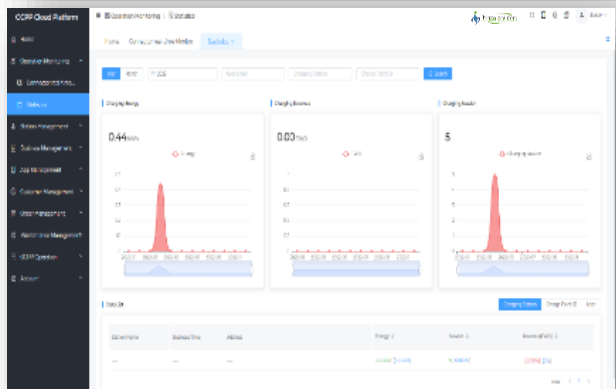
OCPP Cloud Platform

Home
Operation Monitoring
Connector Monitoring
Statistics
Station Management
Business Management
App Management
Customer Management
User Management
Maintenance Management
OCPP Operation
Account

Operation Monitoring / Statistics

Home   Connector Monitor   Statistics ×

Search

Charging Energy
0.44 kWh
Energy

Charging Revenue
0.00 THB
Total

Charging Session
5
Charging Session

Details

Charging Statistic   Charge Point ID   Date

| Station Name | Business Time | Address | Energy | Session | Revenue |
|---|---|---|---|---|---|
| --- | --- | --- | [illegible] | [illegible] | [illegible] |